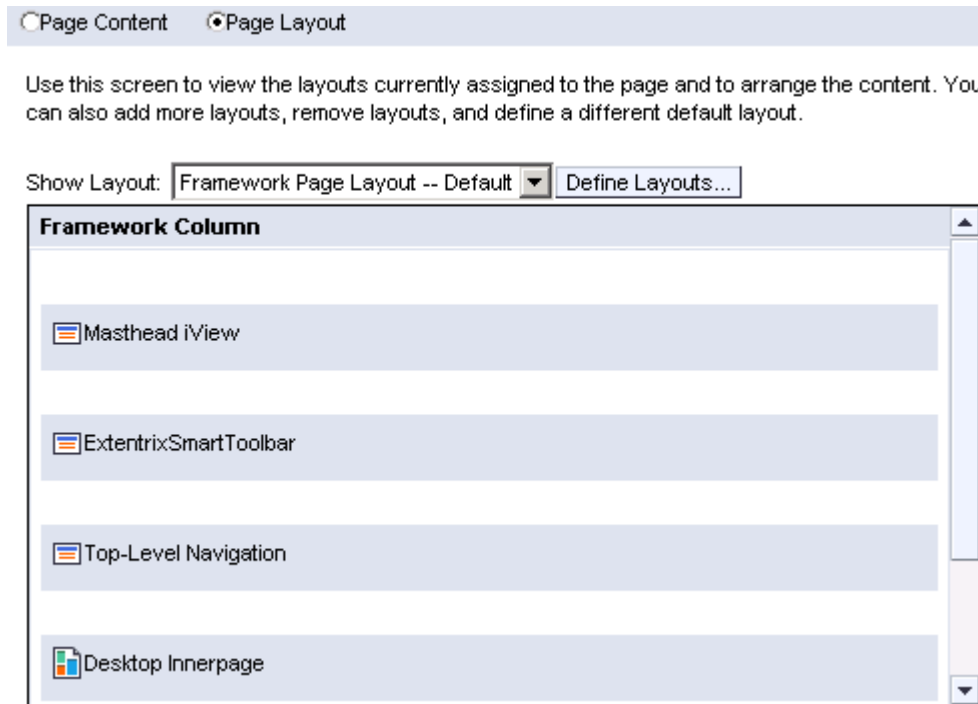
Page Content Page Layout

Use this screen to view the layouts currently assigned to the page and to arrange the content. You can also add more layouts, remove layouts, and define a different default layout.

Show Layout: Framework Page Layout -- Default Define Layouts...

Framework Column

Masthead iView

ExtentrixSmartToolbar

Top-Level Navigation

Desktop Innerpage